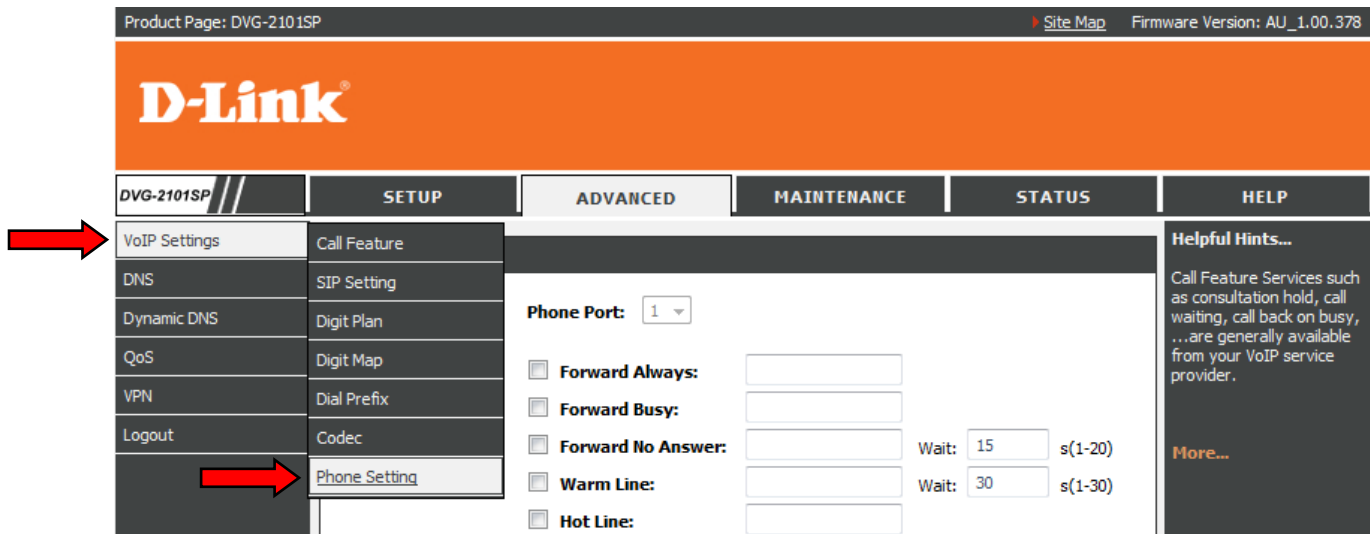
Product Page: DVG-2101SP

Site Map Firmware Version: AU_1.00.378

D-Link®

DVG-2101SP

SETUP

ADVANCED

MAINTENANCE

STATUS

HELP

VoIP Settings

DNS

Dynamic DNS

QoS

VPN

Logout

Call Feature

SIP Setting

Digit Plan

Digit Map

Dial Prefix

Codec

Phone Setting

Phone Port: 1

Forward Always:

Forward Busy:

Forward No Answer: Wait: 15 s(1-20)

Warm Line: Wait: 30 s(1-30)

Hot Line:

Helpful Hints...

Call Feature Services such as consultation hold, call waiting, call back on busy, ...are generally available from your VoIP service provider.

More...